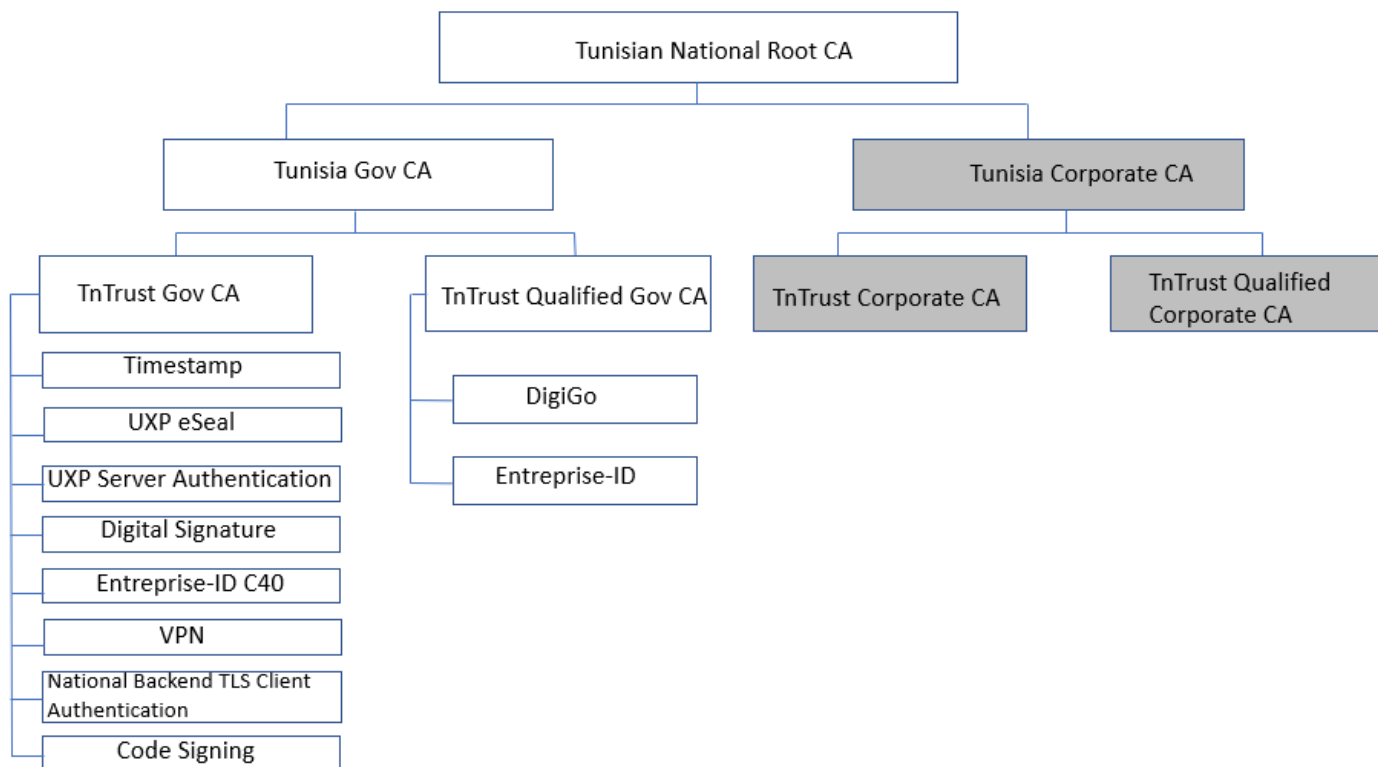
Tunisian National Root CA

Tunisia Gov CA

Tunisia Corporate CA

TnTrust Gov CA

TnTrust Qualified Gov CA

TnTrust Corporate CA

TnTrust Qualified Corporate CA

Timestamp

UXP eSeal

UXP Server Authentication

Digital Signature

Entreprise-ID C40

VPN

National Backend TLS Client Authentication

Code Signing

DigiGo

Entreprise-ID